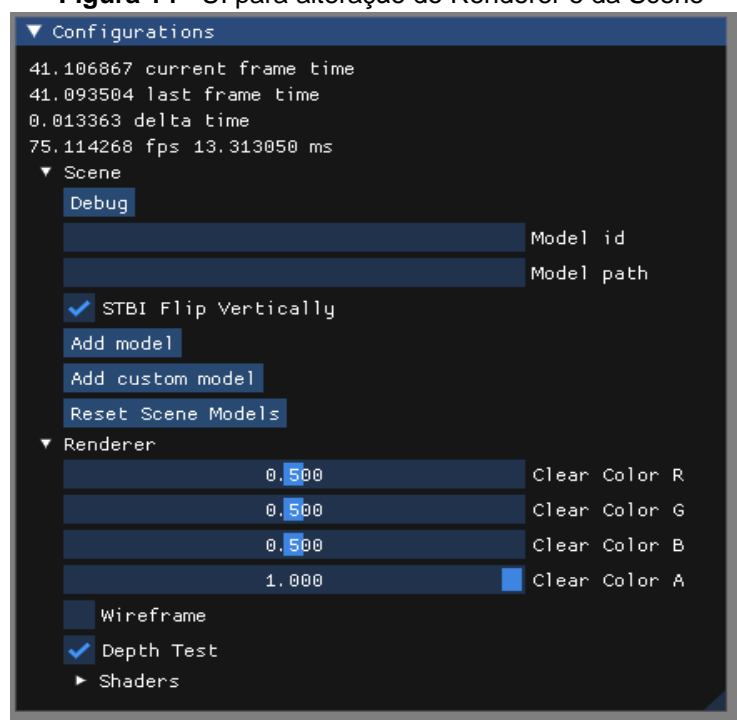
Figura 11 - UI para alteração do Renderer e da Scene

▼ Configurations

41.106867 current frame time
41.093504 last frame time
0.013363 delta time
75.114268 fps 13.313050 ms

▼ Scene

Debug

Model id

Model path

STBI Flip Vertically

Add model

Add custom model

Reset Scene Models

▼ Renderer

0.500 Clear Color R

0.500 Clear Color G

0.500 Clear Color B

1.000 Clear Color A

Wireframe

Depth Test

► Shaders